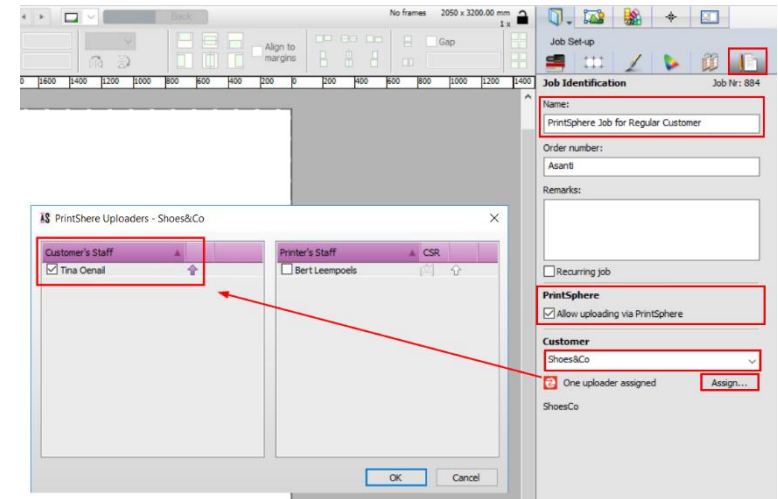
Back

No frames 2050 x 3200.00 mm 1 x

Align to margins

Gap

1600 1400 1200 1000 800 600 400 200 0 200 400 600 800 1000 1200 1400

Job Set-up

Job Identification Job Nr: 884

Name:

PrintSphere Job for Regular Customer

Order number:

Asanti

Remarks:

Recurring job

PrintSphere

Allow uploading via PrintSphere

Customer

Shoes&Co

One uploader assigned

Assign...

ShoesCo

PrintShere Uploaders - Shoes&Co

| Customer's Staff |
|---|
| Tina Oenail |

| Printer's Staff | CSR |
|---|---|
| Bert Leempoels | |

OK

Cancel